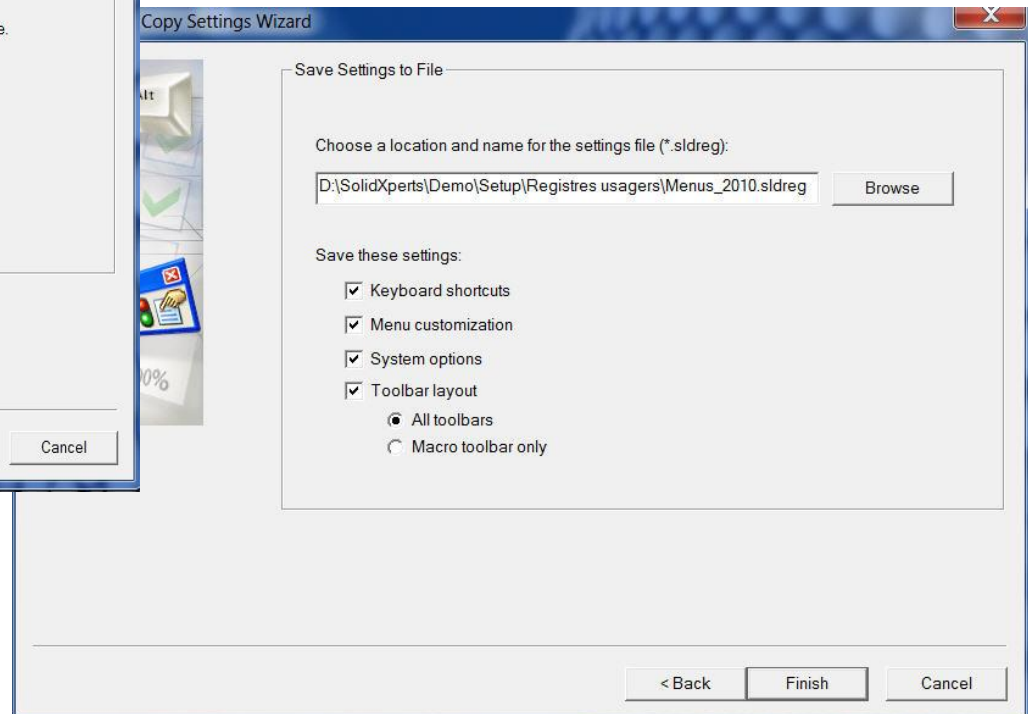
e.

Cancel

Copy Settings Wizard

Alt

0%

Save Settings to File

Choose a location and name for the settings file (*.sldreg):

D:\SolidXperts\Demo\Setup\Registres usagers\Menus_2010.sldreg

Browse

Save these settings:

Keyboard shortcuts

Menu customization

System options

Toolbar layout

All toolbars

Macro toolbar only

< Back

Finish

Cancel